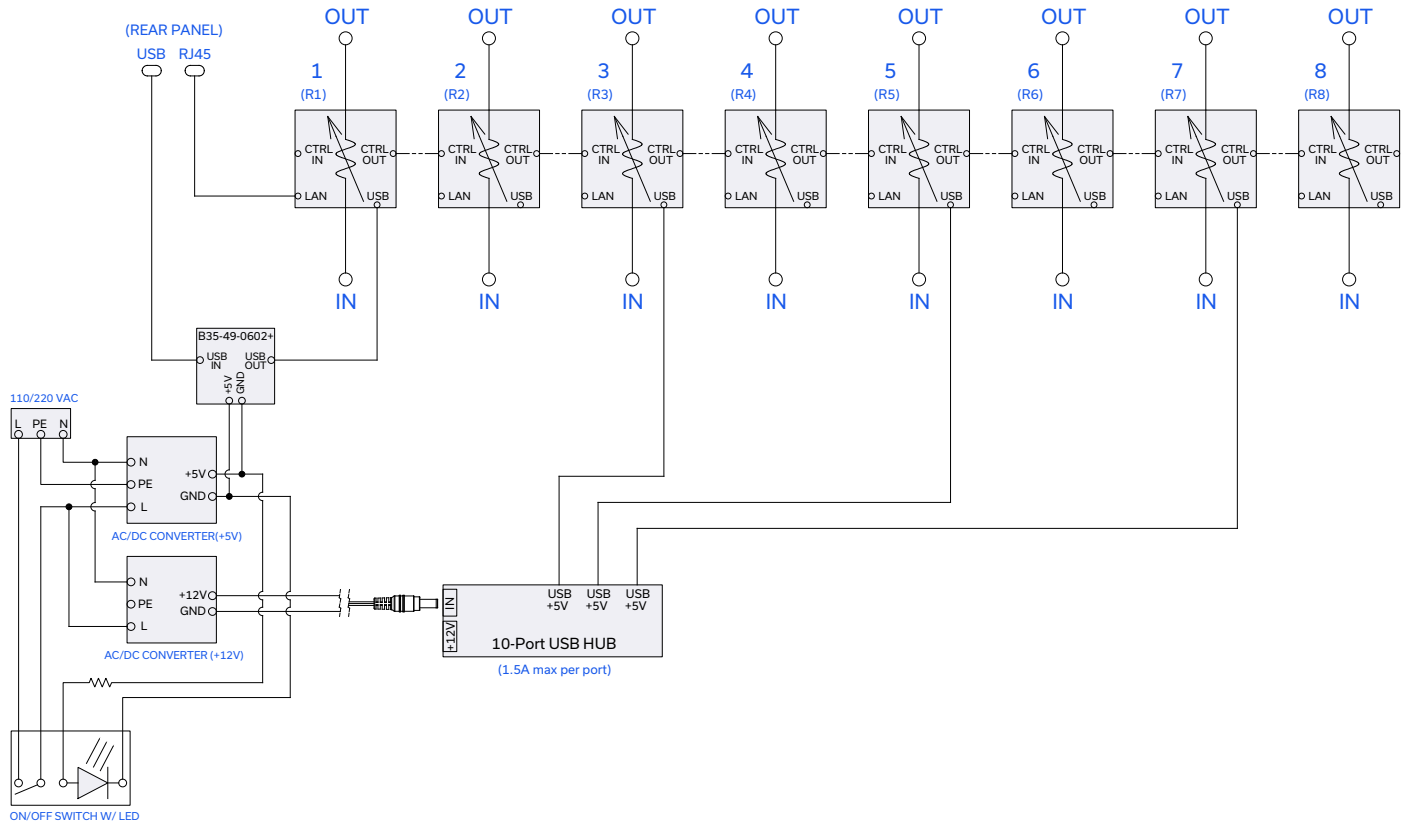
(REAR PANEL)
USB RJ45

OUT OUT OUT OUT OUT OUT OUT OUT

1 (R1)
CTRL IN
CTRL OUT
LAN
USB

2 (R2)
CTRL IN
CTRL OUT
LAN
USB

3 (R3)
CTRL IN
CTRL OUT
LAN
USB

4 (R4)
CTRL IN
CTRL OUT
LAN
USB

5 (R5)
CTRL IN
CTRL OUT
LAN
USB

6 (R6)
CTRL IN
CTRL OUT
LAN
USB

7 (R7)
CTRL IN
CTRL OUT
LAN
USB

8 (R8)
CTRL IN
CTRL OUT
LAN
USB

IN IN IN IN IN IN IN IN

B35-49-0602+
USB IN
USB OUT
+5V
GND

110/220 VAC
L PE N

N
PE
L
+5V
GND
AC/DC CONVERTER(+5V)

N
PE
L
+12V
GND
AC/DC CONVERTER (+12V)

IN
+12V
USB +5V
USB +5V
USB +5V
10-Port USB HUB
(1.5A max per port)

ON/OFF SWITCH W/ LED